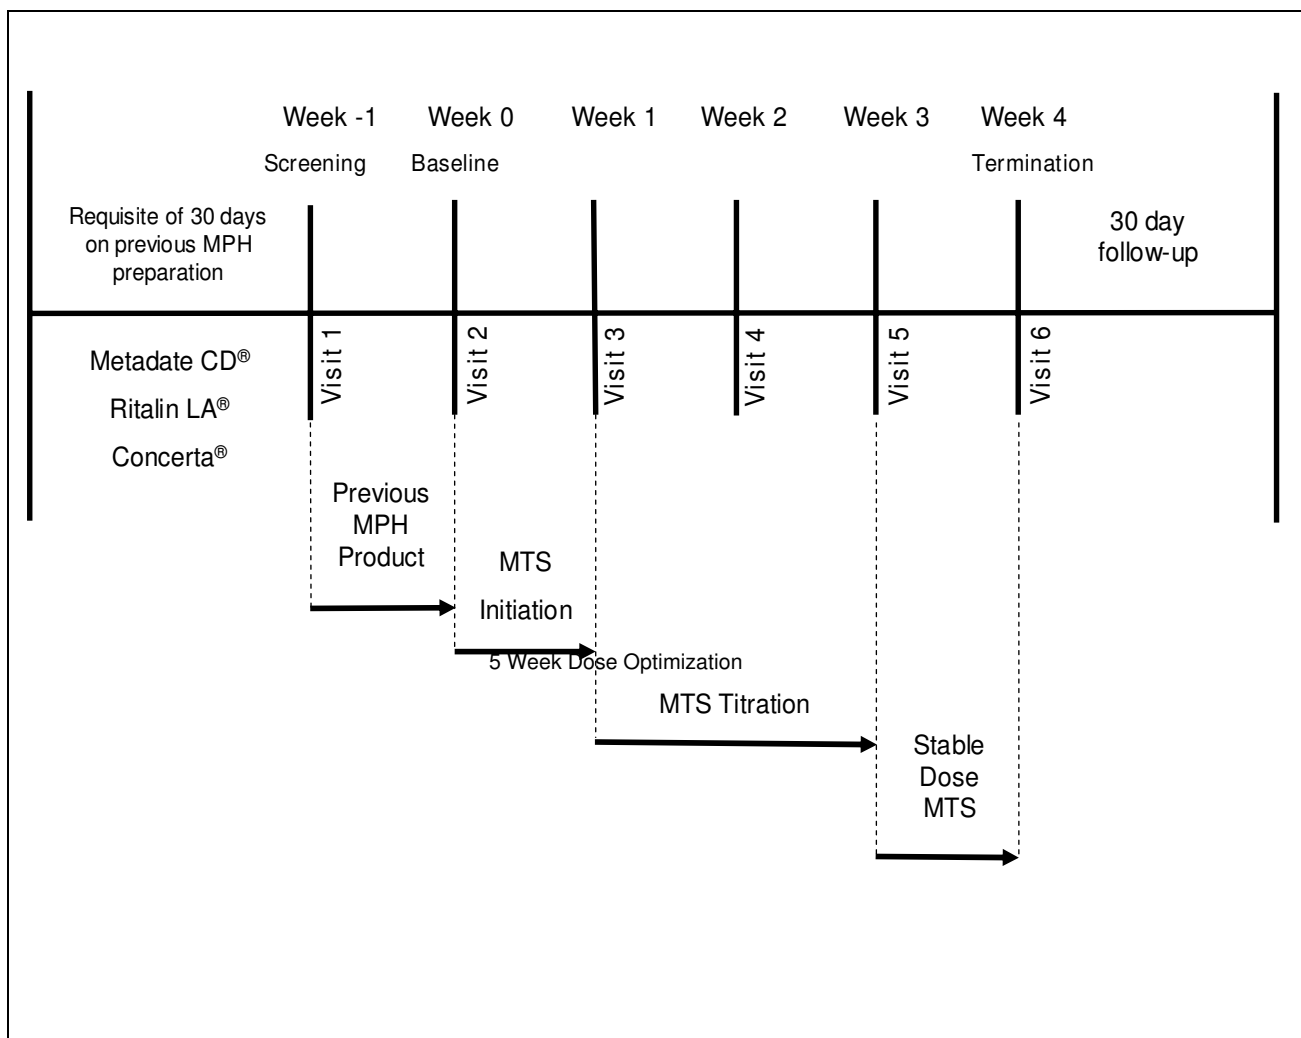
Week -1 Week 0 Week 1 Week 2 Week 3 Week 4

Screening Baseline Termination

Requisite of 30 days on previous MPH preparation

30 day follow-up

Metadate CD®

Ritalin LA®

Concerta®

Visit 1 Visit 2 Visit 3 Visit 4 Visit 5 Visit 6

Previous MPH Product

MTS Initiation

5 Week Dose Optimization

MTS Titration

Stable Dose MTS